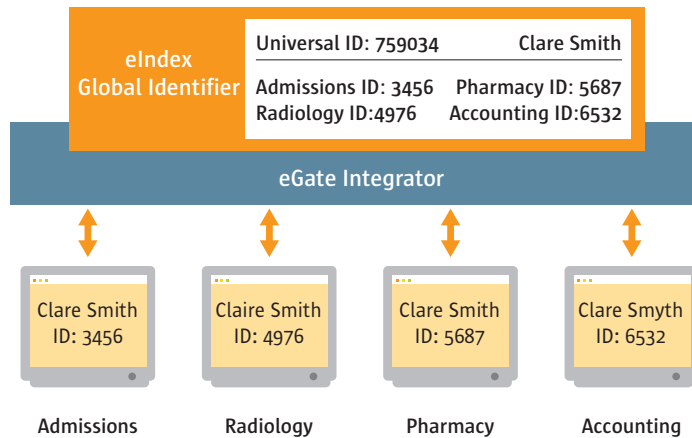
eIndex
Global Identifier

Universal ID: 759034 Clare Smith

Admissions ID: 3456 Pharmacy ID: 5687
Radiology ID:4976 Accounting ID:6532

eGate Integrator

Clare Smith
ID: 3456

Claire Smith
ID: 4976

Clare Smith
ID: 5687

Clare Smyth
ID: 6532

Admissions

Radiology

Pharmacy

Accounting